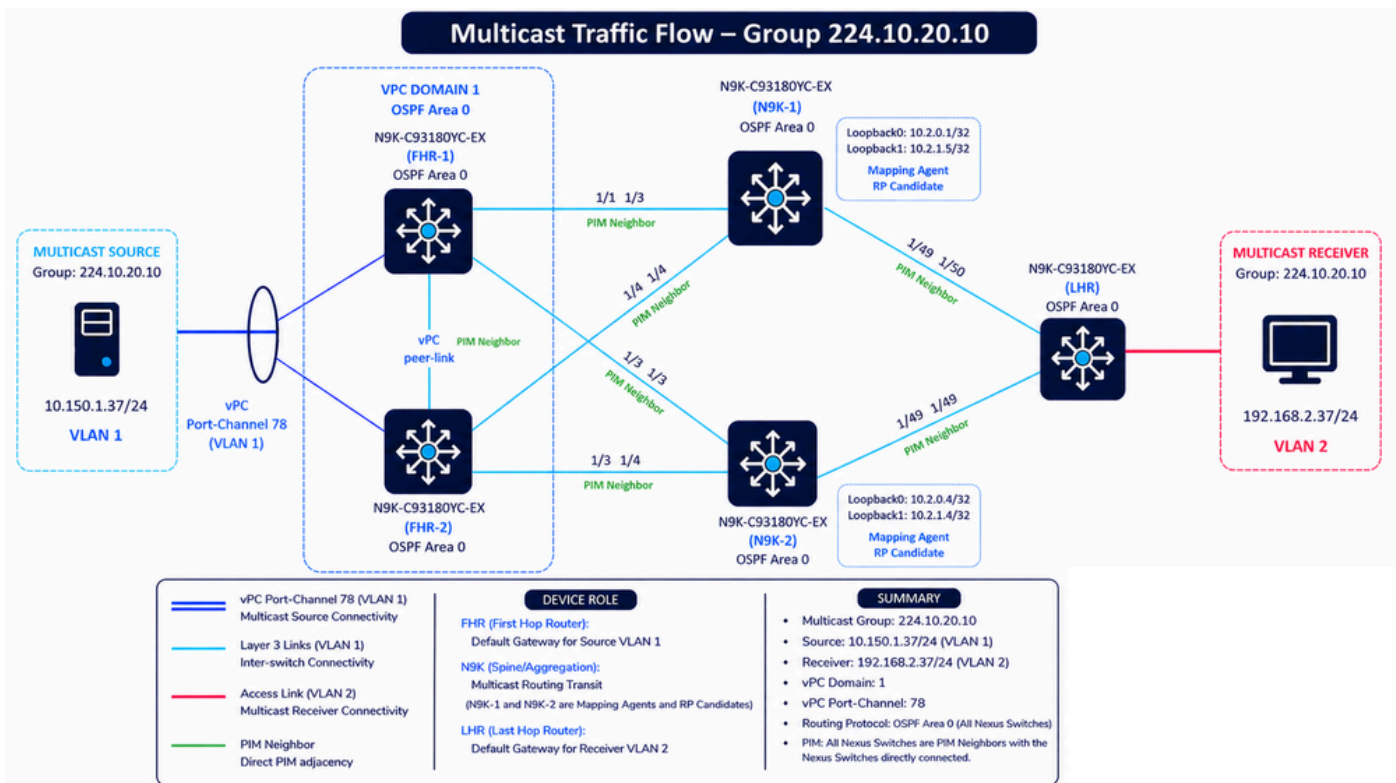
Multicast Traffic Flow – Group 224.10.20.10

MULTICAST SOURCE
Group: 224.10.20.10
10.150.1.37/24
VLAN 1

vPC
Port-Channel 78
(VLAN 1)

VPC DOMAIN 1
OSPF Area 0

N9K-C93180YC-EX
(FHR-1)
OSPF Area 0

vPC
peer-link
PIM Neighbor

N9K-C93180YC-EX
(FHR-2)
OSPF Area 0

1/1 1/3
PIM Neighbor

1/4 1/4
PIM Neighbor

1/3 1/3
PIM Neighbor

1/3 1/4
PIM Neighbor

N9K-C93180YC-EX
(N9K-1)
OSPF Area 0

Loopback0: 10.2.0.1/32
Loopback1: 10.2.1.5/32
Mapping Agent
RP Candidate

N9K-C93180YC-EX
(N9K-2)
OSPF Area 0

Loopback0: 10.2.0.4/32
Loopback1: 10.2.1.4/32
Mapping Agent
RP Candidate

1/49 1/50
PIM Neighbor

1/49 1/49
PIM Neighbor

N9K-C93180YC-EX
(LHR)
OSPF Area 0

MULTICAST RECEIVER
Group: 224.10.20.10
192.168.2.37/24
VLAN 2

vPC Port-Channel 78 (VLAN 1)
Multicast Source Connectivity

Layer 3 Links (VLAN 1)
Inter-switch Connectivity

Access Link (VLAN 2)
Multicast Receiver Connectivity

PIM Neighbor
Direct PIM adjacency

DEVICE ROLE

FHR (First Hop Router):
Default Gateway for Source VLAN 1

N9K (Spine/Aggregation):
Multicast Routing Transit
(N9K-1 and N9K-2 are Mapping Agents and RP Candidates)

LHR (Last Hop Router):
Default Gateway for Receiver VLAN 2

SUMMARY

• Multicast Group: 224.10.20.10
• Source: 10.150.1.37/24 (VLAN 1)
• Receiver: 192.168.2.37/24 (VLAN 2)
• vPC Domain: 1
• vPC Port-Channel: 78
• Routing Protocol: OSPF Area 0 (All Nexus Switches)
• PIM: All Nexus Switches are PIM Neighbors with the Nexus Switches directly connected.